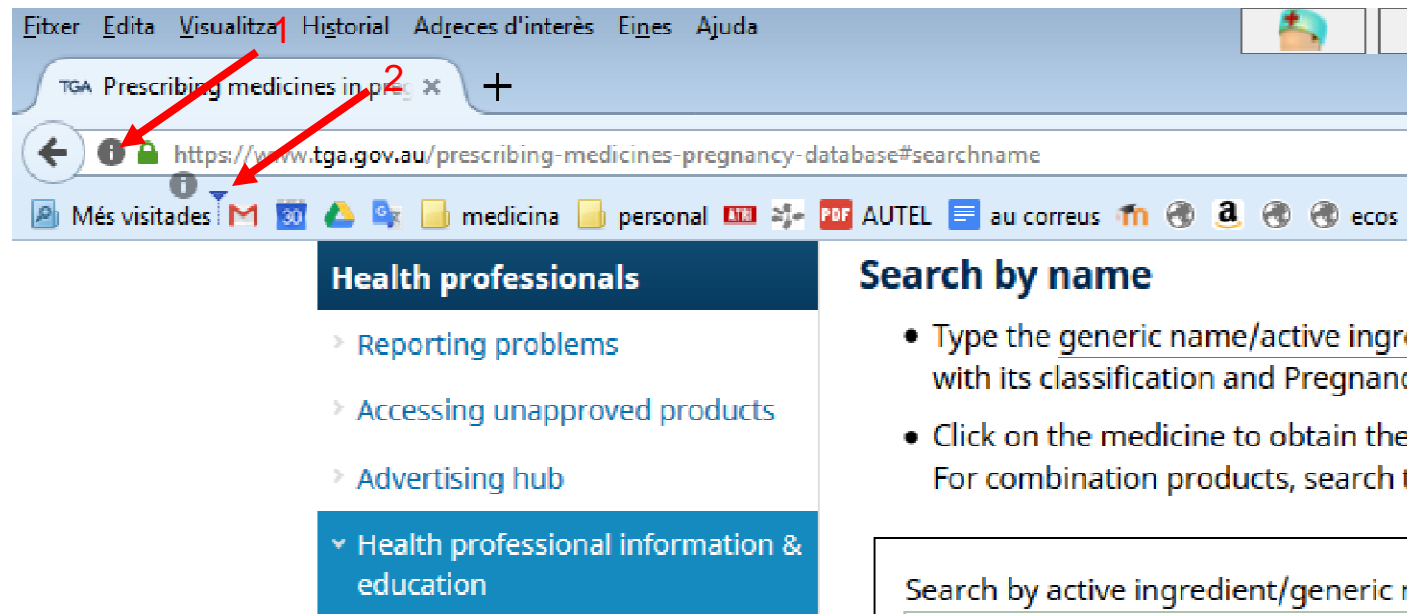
Fitxer Edita Visualitza Historial Adreces d'interès Eines Ajuda

1

2

TGA Prescribing medicines in preg ×

+

https://www.tga.gov.au/prescribing-medicines-pregnancy-database#searchname

Més visitades 30 medicina personal PDF AUTEL au correus ecos

Health professionals

Reporting problems

Accessing unapproved products

Advertising hub

Health professional information & education

Search by name

• Type the generic name/active ingre with its classification and Pregnanc

• Click on the medicine to obtain the For combination products, search t

Search by active ingredient/generic r